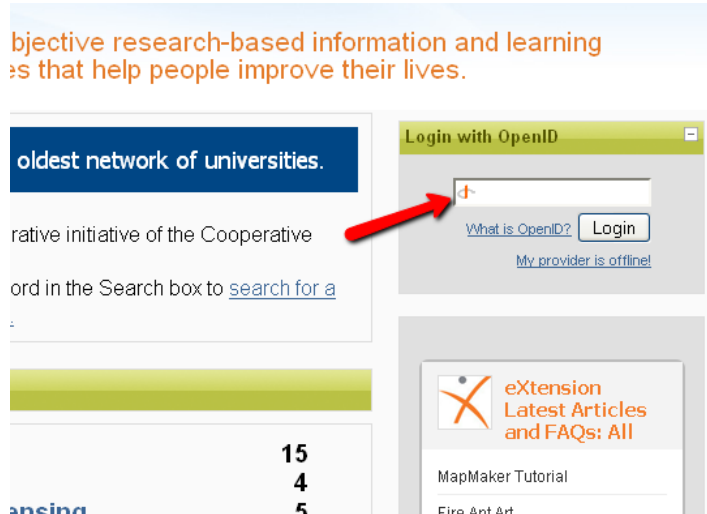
bjective research-based information and learning es that help people improve their lives.

oldest network of universities.

rative initiative of the Cooperative

ord in the Search box to search for a

Login with OpenID

What is OpenID? Login

My provider is offline!

eXtension Latest Articles and FAQs: All

MapMaker Tutorial

Fire Ant Art

15

4

ensing 5